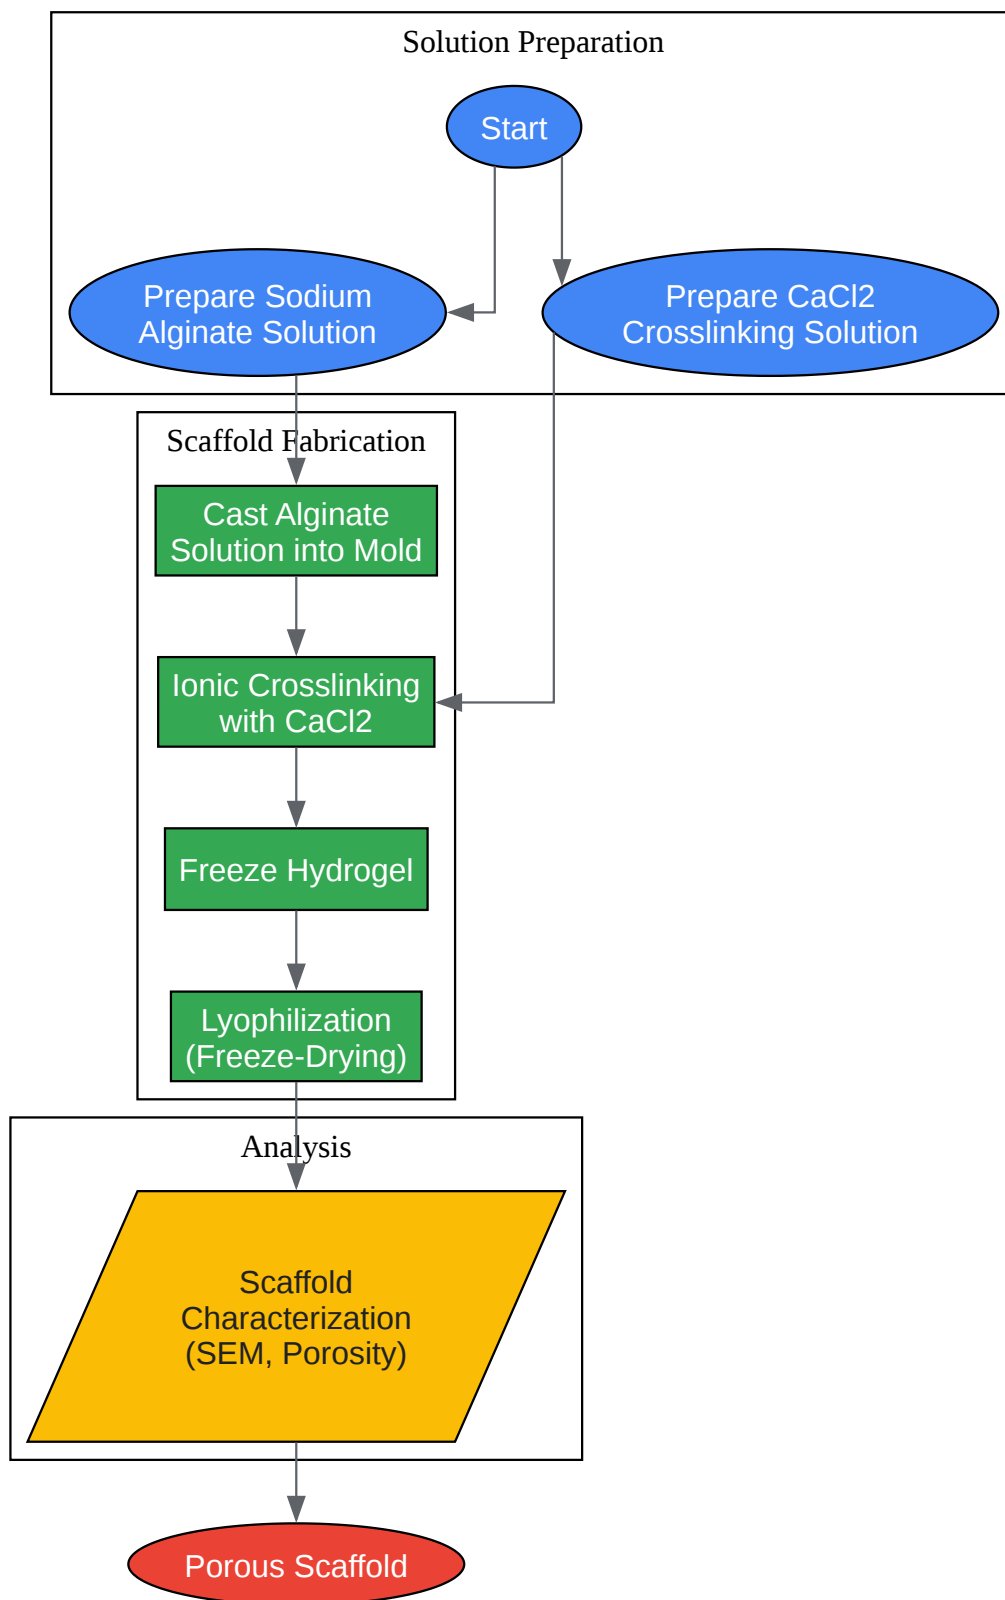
Solution Preparation

Start

Prepare Sodium Alginate Solution

Prepare CaCl2 Crosslinking Solution

Scaffold Fabrication

Cast Alginate Solution into Mold

Ionic Crosslinking with CaCl2

Freeze Hydrogel

Lyophilization (Freeze-Drying)

Analysis

Scaffold Characterization (SEM, Porosity)

Porous Scaffold